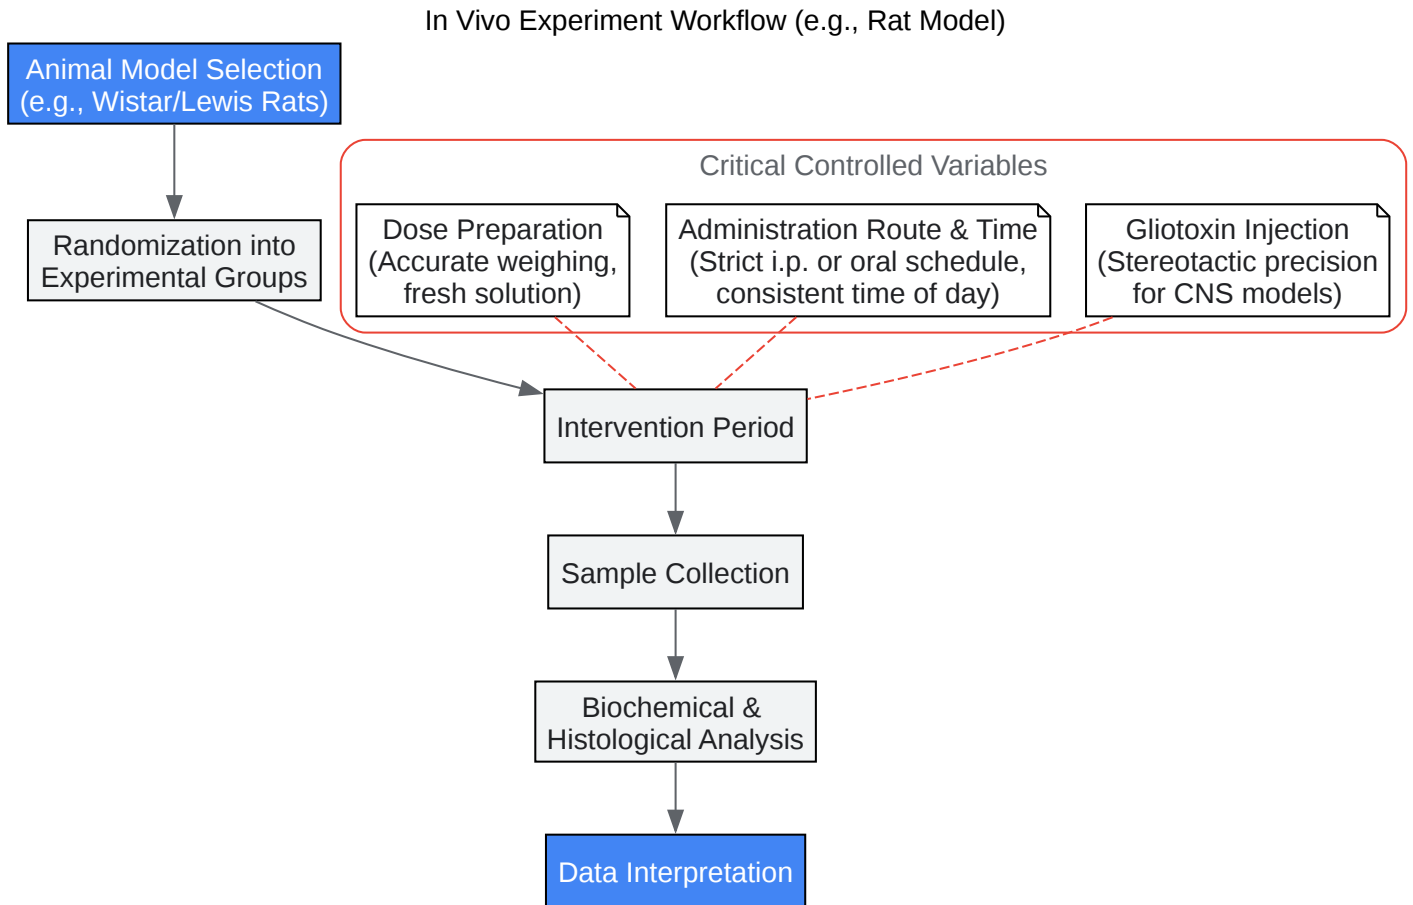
In Vivo Experiment Workflow (e.g., Rat Model)

Animal Model Selection
(e.g., Wistar/Lewis Rats)

Randomization into
Experimental Groups

Critical Controlled Variables

Dose Preparation
(Accurate weighing,
fresh solution)

Administration Route & Time
(Strict i.p. or oral schedule,
consistent time of day)

Gliotoxin Injection
(Stereotactic precision
for CNS models)

Intervention Period

Sample Collection

Biochemical &
Histological Analysis

Data Interpretation